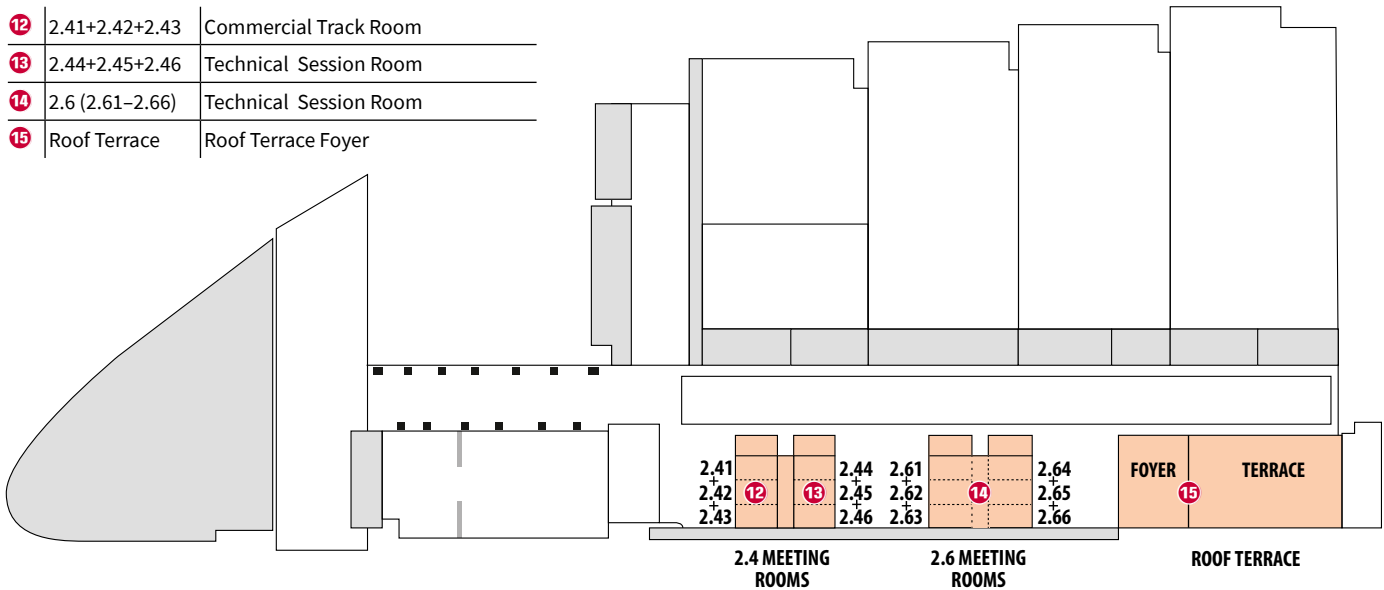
| | | |
|---|---|---|
| 12 | 2.41+2.42+2.43 | Commercial Track Room |
| 13 | 2.44+2.45+2.46 | Technical Session Room |
| 14 | 2.6 (2.61–2.66) | Technical Session Room |
| 15 | Roof Terrace | Roof Terrace Foyer |

2.41 + 2.42 + 2.43

12

13

2.44 + 2.45 + 2.46

2.61 + 2.62 + 2.63

14

2.64 + 2.65 + 2.66

FOYER

15

TERRACE

2.4 MEETING ROOMS

2.6 MEETING ROOMS

ROOF TERRACE